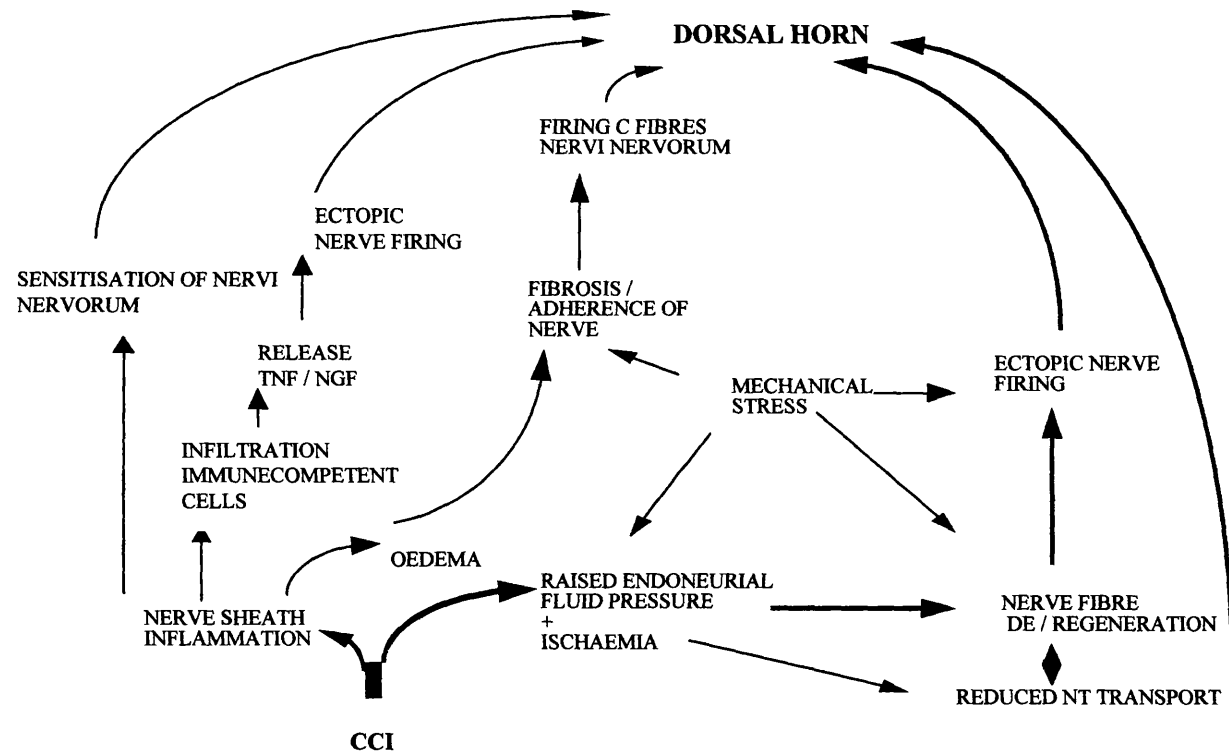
DORSAL HORN

FIRING C FIBRES
NERVI NERVORUM

ECTOPIC
NERVE FIRING

SENSITISATION OF NERVI
NERVORUM

FIBROSIS /
ADHERENCE OF
NERVE

RELEASE
TNF / NGF

MECHANICAL
STRESS

ECTOPIC NERVE
FIRING

INFILTRATION
IMMUNECOMPETENT
CELLS

OEDEMA

RAISED ENDONEURIAL
FLUID PRESSURE
+
ISCHAEMIA

NERVE SHEATH
INFLAMMATION

NERVE FIBRE
DE / REGENERATION

REDUCED NT TRANSPORT

CCI